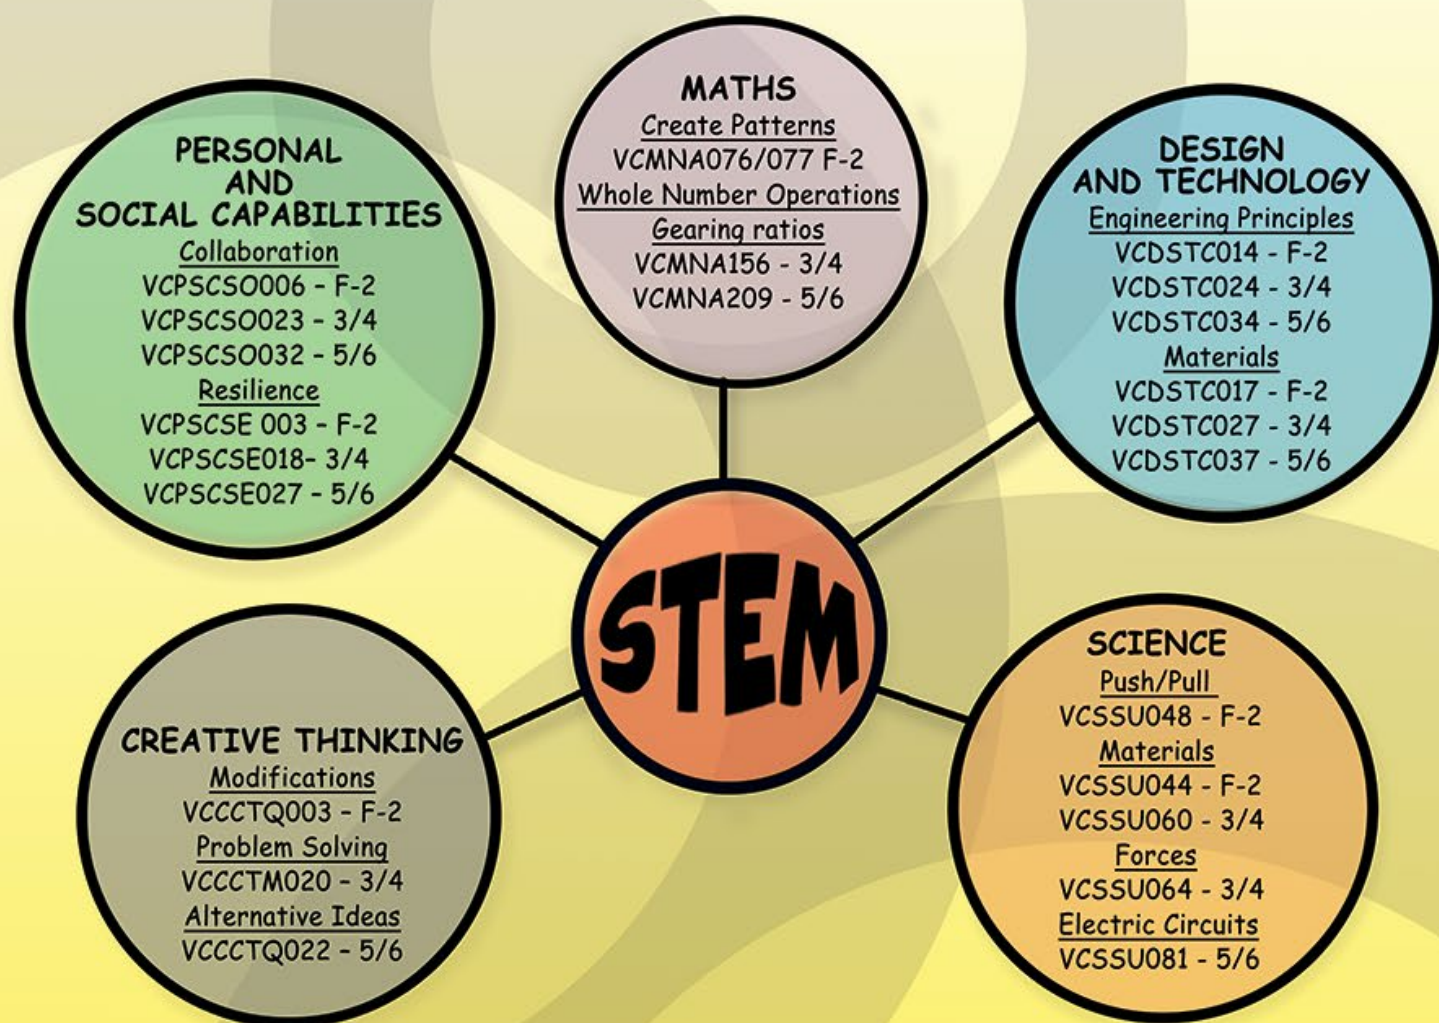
PERSONAL AND SOCIAL CAPABILITIES
Collaboration
VCPSCSO006 - F-2
VCPSCSO023 - 3/4
VCPSCSO032 - 5/6
Resilience
VCPSCSE 003 - F-2
VCPSCSE018- 3/4
VCPSCSE027 - 5/6

MATHS
Create Patterns
VCMNA076/077 F-2
Whole Number Operations
Gearing ratios
VCMNA156 - 3/4
VCMNA209 - 5/6

DESIGN AND TECHNOLOGY
Engineering Principles
VCDSTC014 - F-2
VCDSTC024 - 3/4
VCDSTC034 - 5/6
Materials
VCDSTC017 - F-2
VCDSTC027 - 3/4
VCDSTC037 - 5/6

STEM

CREATIVE THINKING
Modifications
VCCCTQ003 - F-2
Problem Solving
VCCCTM020 - 3/4
Alternative Ideas
VCCCTQ022 - 5/6

SCIENCE
Push/Pull
VCSSU048 - F-2
Materials
VCSSU044 - F-2
VCSSU060 - 3/4
Forces
VCSSU064 - 3/4
Electric Circuits
VCSSU081 - 5/6